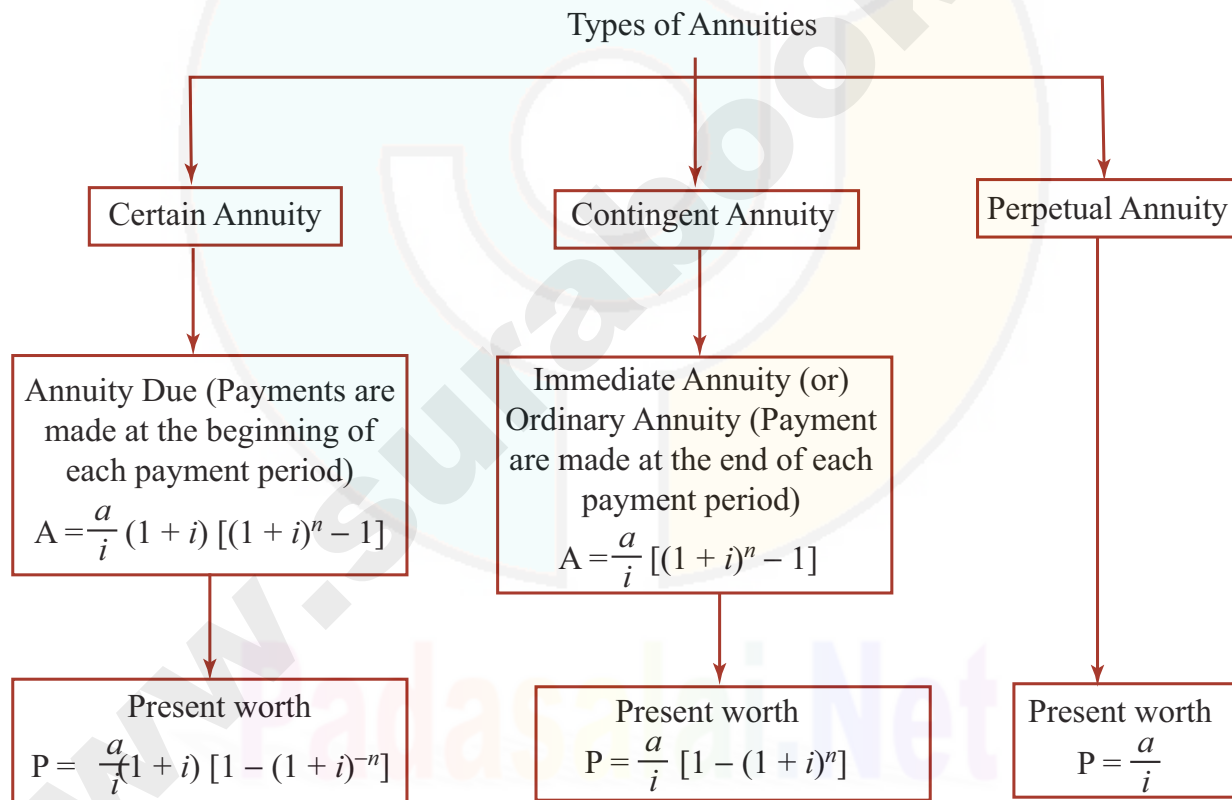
Types of Annuities

Certain Annuity

Annuity Due (Payments are made at the beginning of each payment period)

$A = \frac{a}{i}(1+i)[(1+i)^n - 1]$

Present worth

$P = \frac{a}{i}(1+i)[1-(1+i)^{-n}]$

Contingent Annuity

Immediate Annuity (or) Ordinary Annuity (Payment are made at the end of each payment period)

$A = \frac{a}{i}[(1+i)^n - 1]$

Present worth

$P = \frac{a}{i}[1-(1+i)^n]$

Perpetual Annuity

Present worth

$P = \frac{a}{i}$

www.surabooks.com

Padasalai.Net